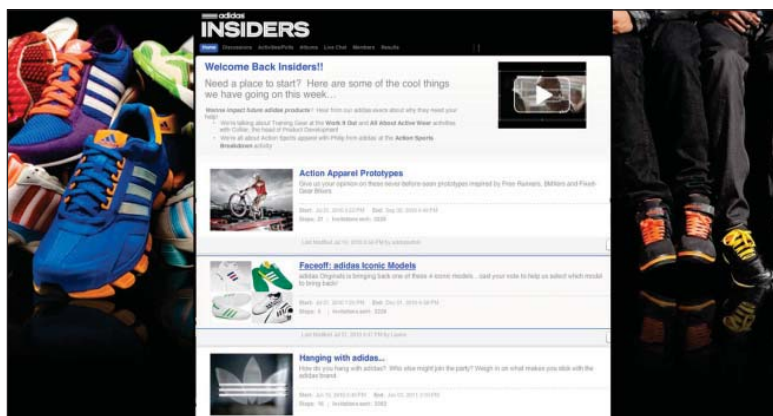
adidas
INSIDERS

Home Discussions Activities/Polls Albums Live Chat Members Results

Welcome Back Insiders!!

Need a place to start? Here are some of the cool things we have going on this week...

Wanna impact future adidas products? Hear from our adidas execs about why they need your help!

• We're talking about Training Gear at the Work It Out and All About Active Wear activities with Collan, the head of Product Development
• We're all about Action Sports apparel with Philip from adidas at the Action Sports Breakdown activity

Action Apparel Prototypes

Give us your opinion on these never before seen prototypes inspired by Free Runners, BMXers and Flesh Gear Bikers

Start: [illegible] End: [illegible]
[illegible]

Last Modified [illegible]

Faceoff: adidas Iconic Models

adidas Originals is bringing back one of these 4 iconic models... cast your vote to help us select which model to bring back!

Start: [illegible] End: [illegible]
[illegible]

Last Modified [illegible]

Hanging with adidas...

How do you hang with adidas? Who else might join the party? Weigh in on what makes you stick with the adidas brand.

Start: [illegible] End: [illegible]
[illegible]